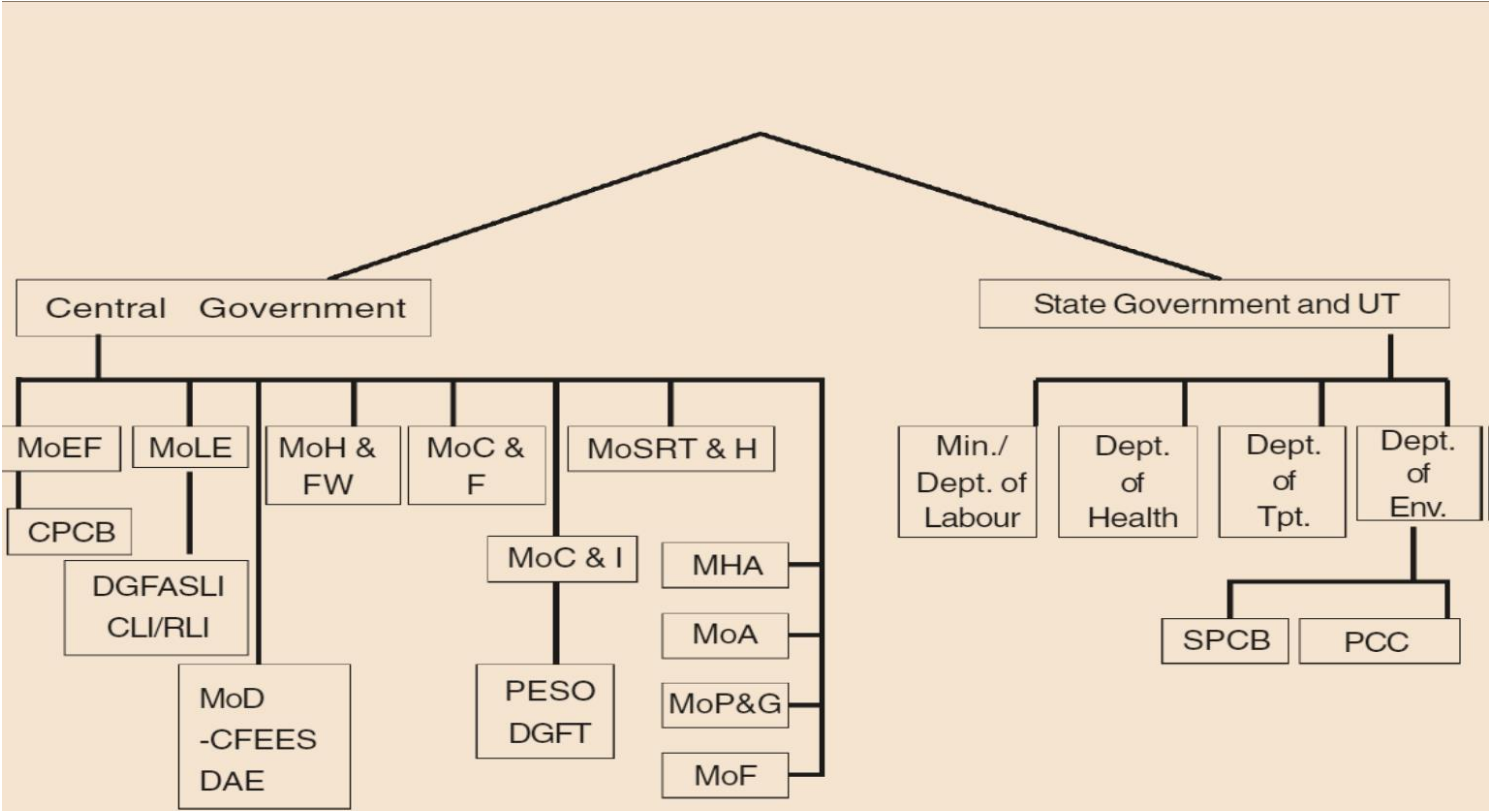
Central Government

State Government and UT

MoEF

MoLE

MoH & FW

MoC & F

MoSRT & H

CPCB

DGFASLI CLI/RLI

MoC & I

MHA

MoA

MoP&G

MoF

MoD -CFEES DAE

PESO DGFT

Min./ Dept. of Labour

Dept. of Health

Dept. of Tpt.

Dept. of Env.

SPCB

PCC